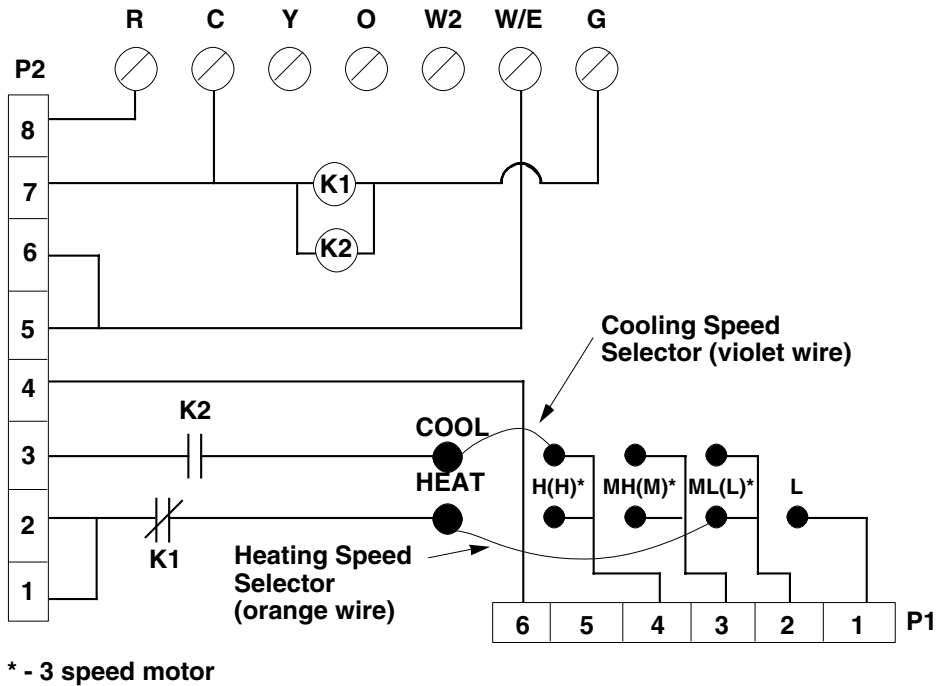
R C Y O W2 W/E G

P2

8
7
6
5
4
3
2
1

K1
K2

Cooling Speed Selector (violet wire)

K2

COOL

HEAT

H(H)* MH(M)* ML(L)* L

K1

Heating Speed Selector (orange wire)

| 6 | 5 | 4 | 3 | 2 | 1 |
|---|---|---|---|---|---|

P1

* - 3 speed motor